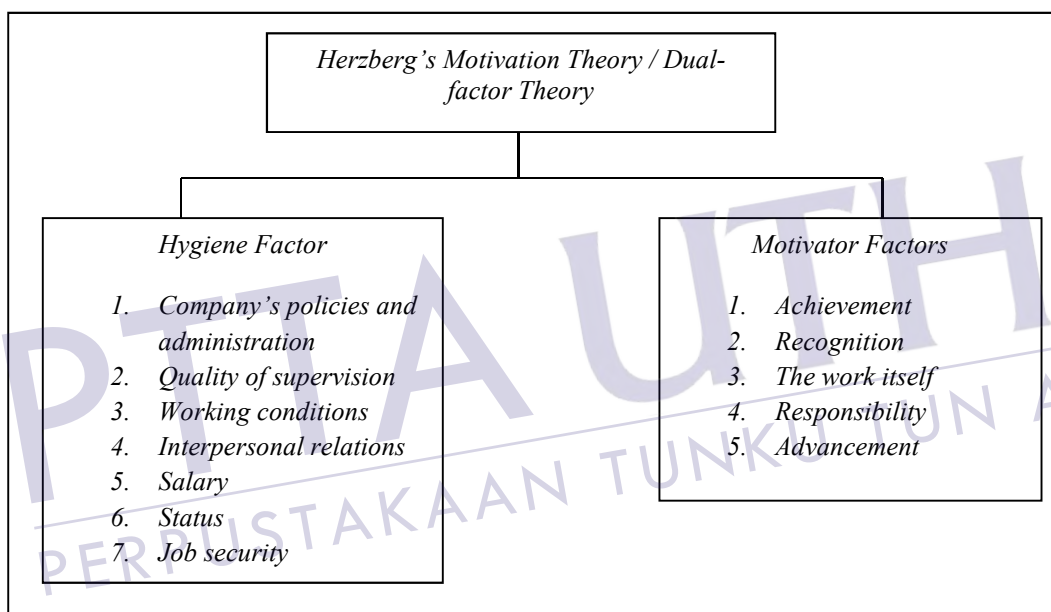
*Herzberg's Motivation Theory / Dual-factor Theory*

*Hygiene Factor*

1. *Company's policies and administration*
2. *Quality of supervision*
3. *Working conditions*
4. *Interpersonal relations*
5. *Salary*
6. *Status*
7. *Job security*

*Motivator Factors*

1. *Achievement*
2. *Recognition*
3. *The work itself*
4. *Responsibility*
5. *Advancement*

PTTA UTH
PERPUSTAKAAN TUNKU TUN A